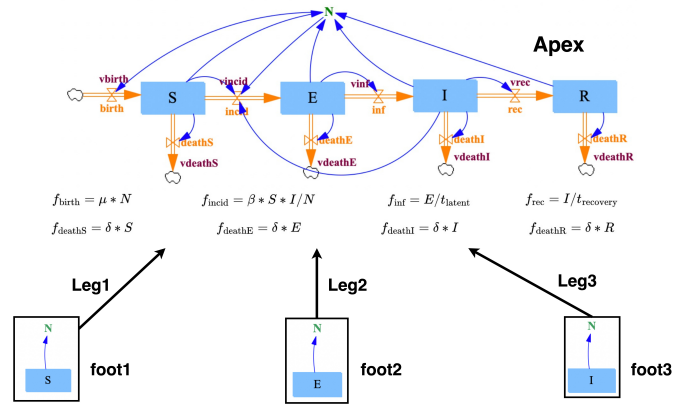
N

Apex

vbirth
birth
S
vincid
incid
E
vinf
inf
I
vrec
rec
R
deathS
vdeathS
deathE
vdeathE
deathI
vdeathI
deathR
vdeathR

$f_{\text{birth}} = \mu * N$
$f_{\text{incid}} = \beta * S * I/N$
$f_{\text{inf}} = E/t_{\text{latent}}$
$f_{\text{rec}} = I/t_{\text{recovery}}$

$f_{\text{deathS}} = \delta * S$
$f_{\text{deathE}} = \delta * E$
$f_{\text{deathI}} = \delta * I$
$f_{\text{deathR}} = \delta * R$

Leg1
Leg2
Leg3

N
S
foot1

N
E
foot2

N
I
foot3